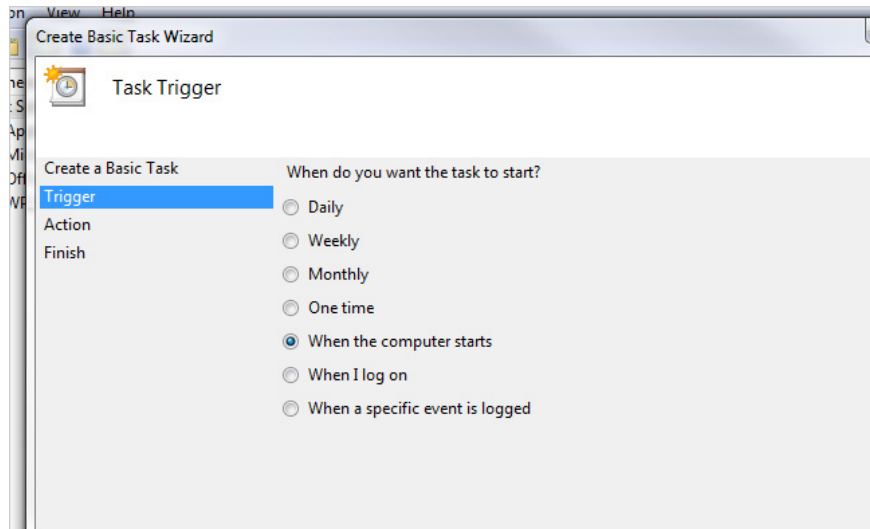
on View Help
Create Basic Task Wizard
Task Trigger
Create a Basic Task
Trigger
Action
Finish
When do you want the task to start?
Daily
Weekly
Monthly
One time
When the computer starts
When I log on
When a specific event is logged